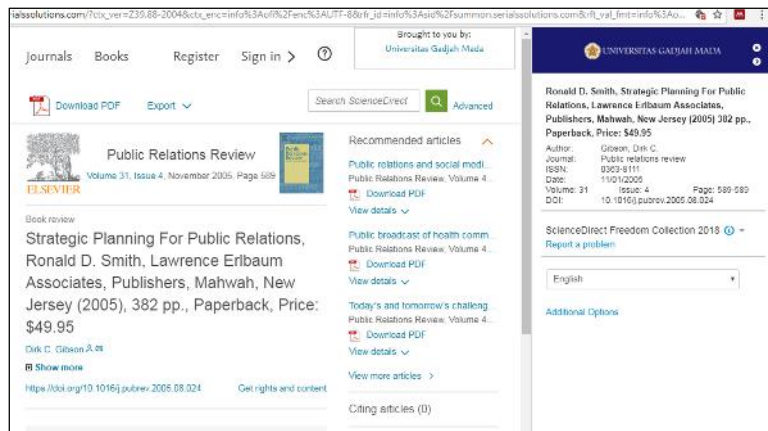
ialssolutions.com/?ctx_ver=Z39.88-2004&ctx_enc=info%3Aofi%2Fenc%3AUTF-8&rfr_id=info%3Asid%2Fsummon.serialssolutions.com&rft_val_fmt=info%3Ao...

Journals Books Register Sign in > ?

Brought to you by:
Universitas Gadjah Mada

Download PDF Export

Search ScienceDirect Advanced

ELSEVIER

Public Relations Review
Volume 31, Issue 4, November 2005, Page 589

Book review

Strategic Planning For Public Relations, Ronald D. Smith, Lawrence Erlbaum Associates, Publishers, Mahwah, New Jersey (2005), 382 pp., Paperback, Price: $49.95

Dirk C. Gibson

Show more

https://doi.org/10.1016/j.pubrev.2005.08.024 Get rights and content

Recommended articles

Public relations and social medi...
Public Relations Review, Volume 4...
Download PDF
View details

Public broadcast of health comm...
Public Relations Review, Volume 4...
Download PDF
View details

Today's and tomorrow's challeng...
Public Relations Review, Volume 4...
Download PDF
View details

View more articles >

Citing articles (0)

UNIVERSITAS GADJAH MADA

Ronald D. Smith, Strategic Planning For Public Relations, Lawrence Erlbaum Associates, Publishers, Mahwah, New Jersey (2005) 382 pp., Paperback, Price: $49.95

| | |
|---|---|
| Author: | Gibson, Dirk C. |
| Journal: | Public relations review |
| ISSN: | 0363-8111 |
| Date: | 11/01/2005 |
| Volume: 31 | Issue: 4 Page: 589-589 |
| DOI: | 10.1016/j.pubrev.2005.08.024 |

ScienceDirect Freedom Collection 2018
Report a problem

English

Additional Options